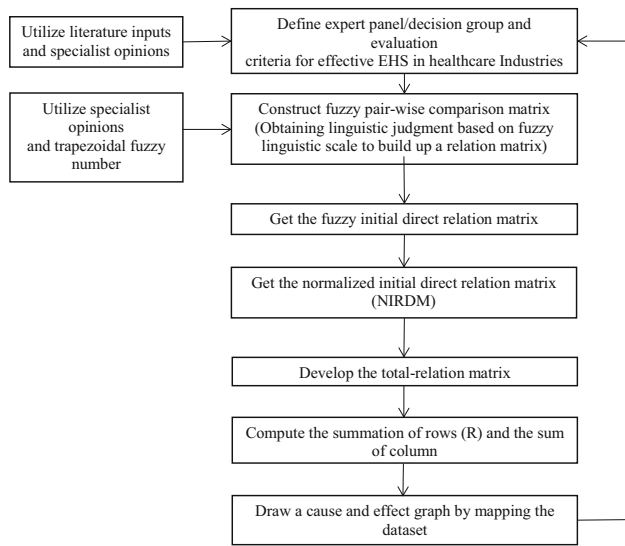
Utilize literature inputs and specialist opinions

Define expert panel/decision group and evaluation criteria for effective EHS in healthcare Industries

Utilize specialist opinions and trapezoidal fuzzy number

Construct fuzzy pair-wise comparison matrix (Obtaining linguistic judgment based on fuzzy linguistic scale to build up a relation matrix)

Get the fuzzy initial direct relation matrix

Get the normalized initial direct relation matrix (NIRDM)

Develop the total-relation matrix

Compute the summation of rows (R) and the sum of column

Draw a cause and effect graph by mapping the dataset